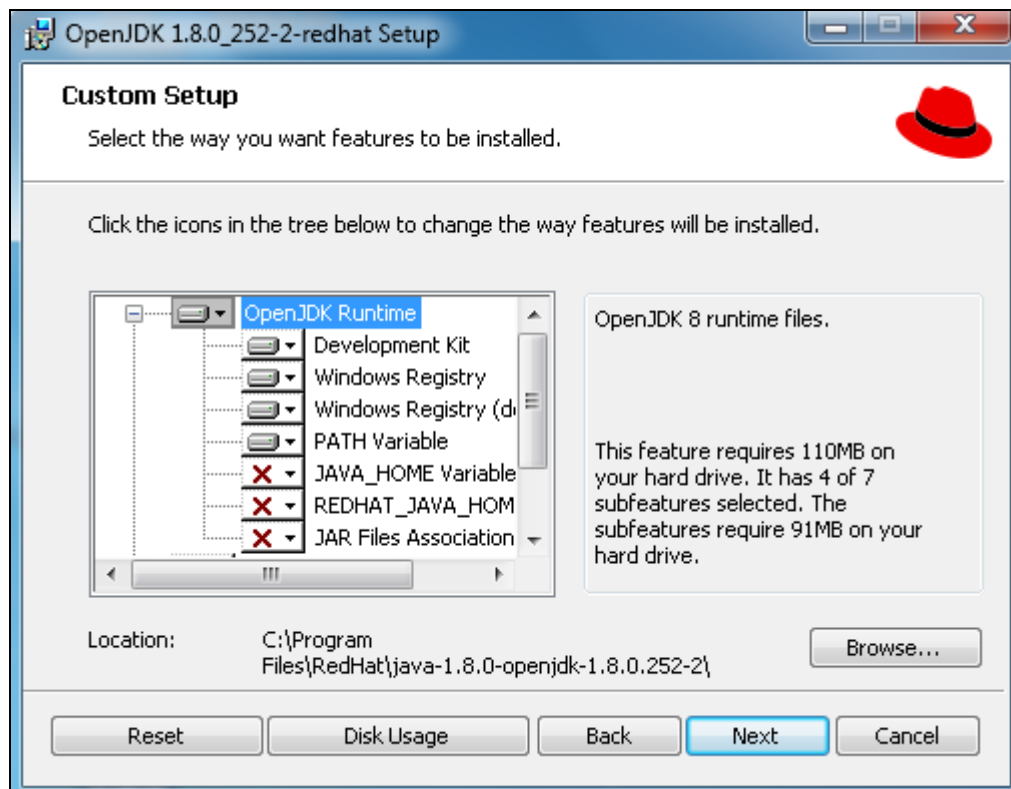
OpenJDK 1.8.0_252-2-redhat Setup

Custom Setup

Select the way you want features to be installed.

Click the icons in the tree below to change the way features will be installed.

OpenJDK Runtime
Development Kit
Windows Registry
Windows Registry (d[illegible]
PATH Variable
JAVA_HOME Variable
REDHAT_JAVA_HOM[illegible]
JAR Files Association

III

OpenJDK 8 runtime files.

This feature requires 110MB on your hard drive. It has 4 of 7 subfeatures selected. The subfeatures require 91MB on your hard drive.

Location: C:\Program Files\RedHat\java-1.8.0-openjdk-1.8.0.252-2\

Browse...

Reset

Disk Usage

Back

Next

Cancel